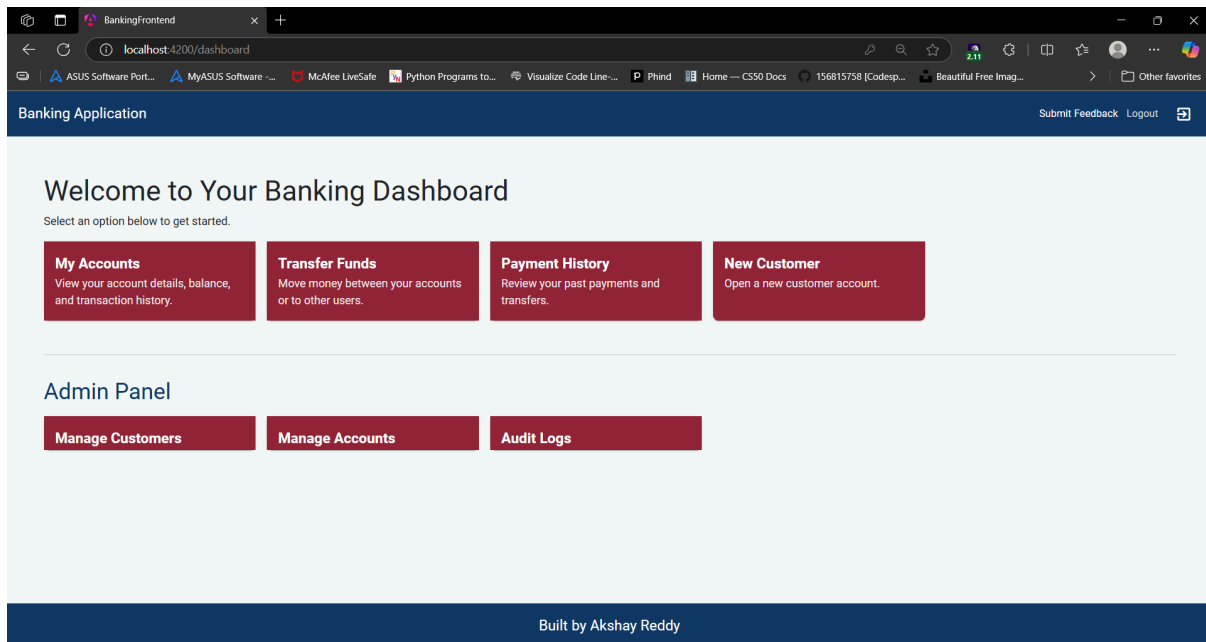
BankingFrontend

localhost:4200/dashboard

2.11

ASUS Software Port... MyASUS Software -... McAfee LiveSafe Python Programs to... Visualize Code Line-... Phind Home — CS50 Docs 156815758 [Codesp... Beautiful Free Imag... Other favorites

Banking Application

Submit Feedback Logout

Welcome to Your Banking Dashboard

Select an option below to get started.

My Accounts
View your account details, balance, and transaction history.

Transfer Funds
Move money between your accounts or to other users.

Payment History
Review your past payments and transfers.

New Customer
Open a new customer account.

Admin Panel

Manage Customers

Manage Accounts

Audit Logs

Built by Akshay Reddy